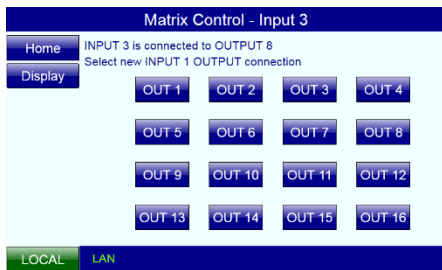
Matrix Control - Input 3

Home

Display

INPUT 3 is connected to OUTPUT 8
Select new INPUT 1 OUTPUT connection

OUT 1 OUT 2 OUT 3 OUT 4
OUT 5 OUT 6 OUT 7 OUT 8
OUT 9 OUT 10 OUT 11 OUT 12
OUT 13 OUT 14 OUT 15 OUT 16

LOCAL LAN